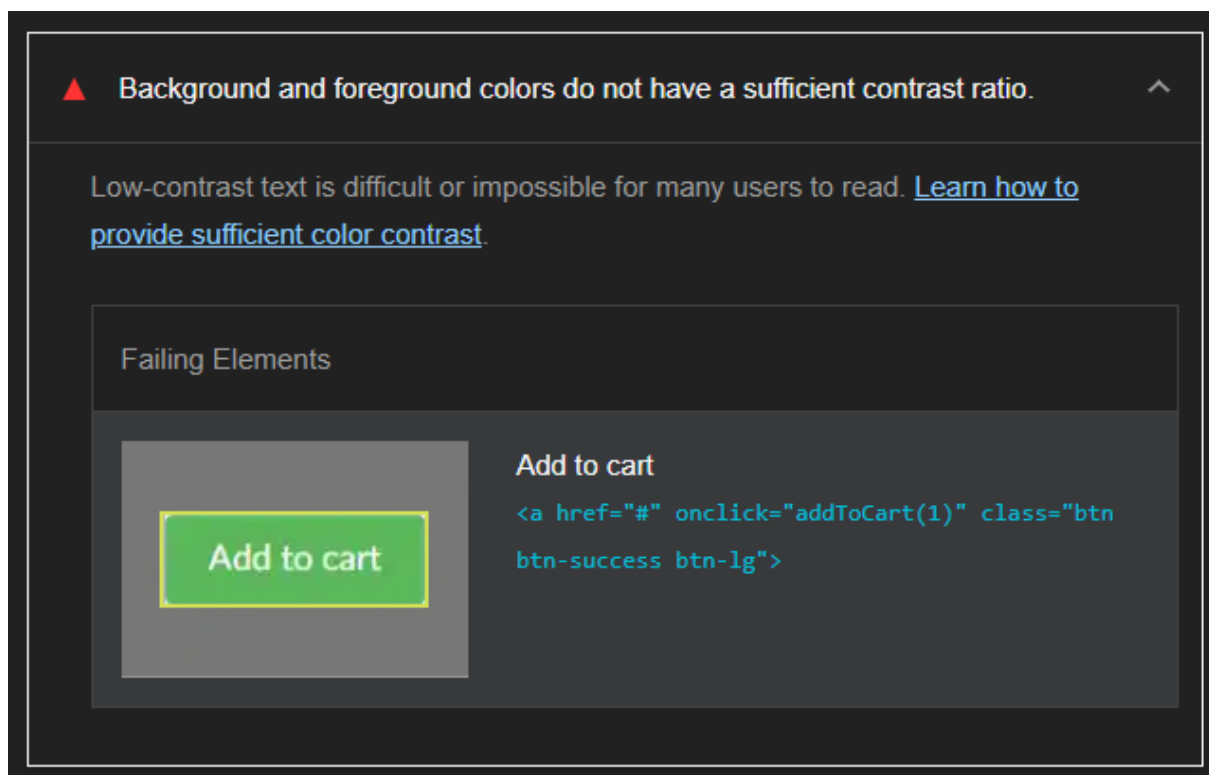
Background and foreground colors do not have a sufficient contrast ratio.

Low-contrast text is difficult or impossible for many users to read. Learn how to provide sufficient color contrast.

Failing Elements

Add to cart

Add to cart

<a href="#" onclick="addToCart(1)" class="btn btn-success btn-lg">